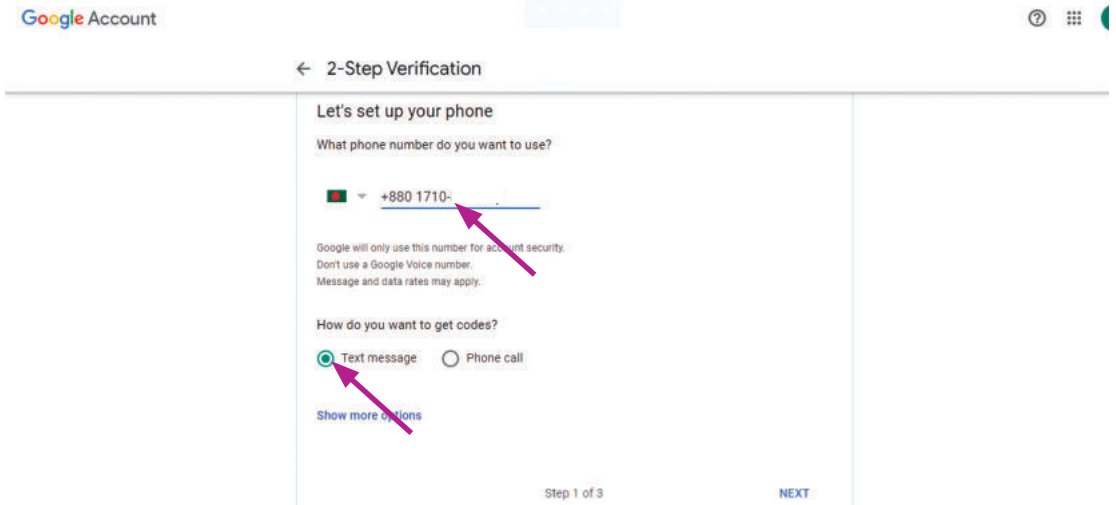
Google Account

← 2-Step Verification

Let's set up your phone

What phone number do you want to use?

+880 1710-

Google will only use this number for account security.
Don't use a Google Voice number.
Message and data rates may apply.

How do you want to get codes?

Text message   Phone call

Show more options

Step 1 of 3

NEXT